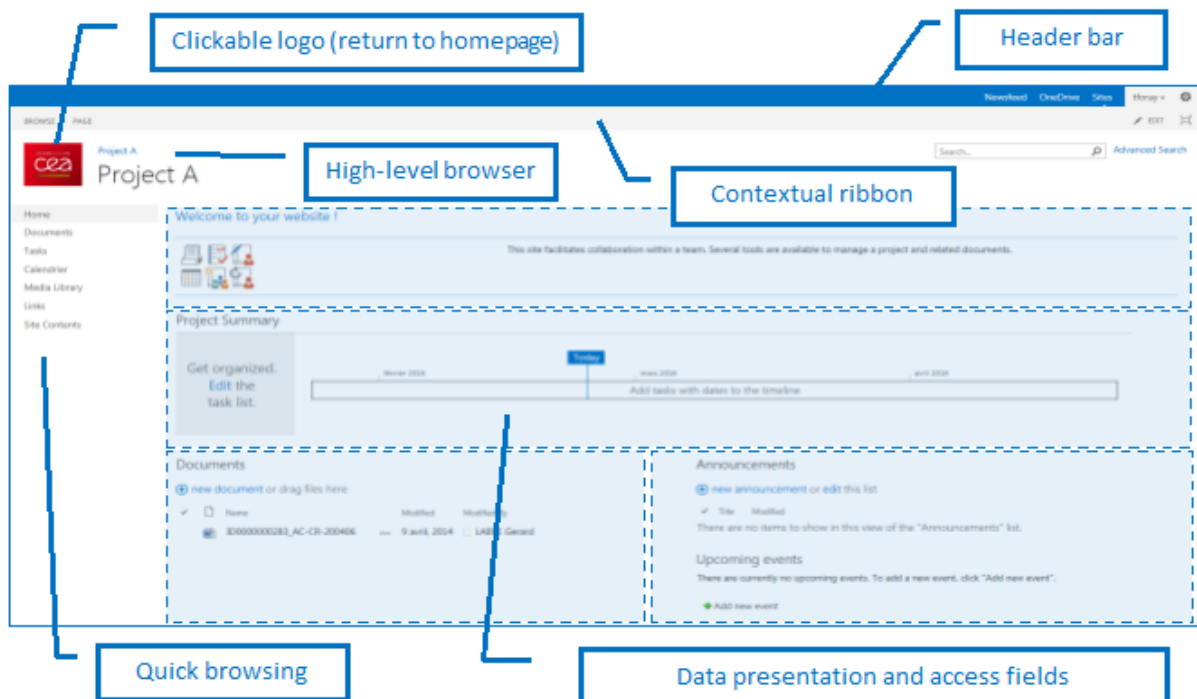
Clickable logo (return to homepage)

Header bar

Newsfeed OneDrive Sites Honay ▾

BROWSE PAGE

EDIT

cea

Project A

Project A

High-level browser

Search...

Advanced Search

Contextual ribbon

Home
Documents
Tasks
Calendrier
Media Library
Links
Site Contents

Welcome to your website !

This site facilitates collaboration within a team. Several tools are available to manage a project and related documents.

Project Summary

Get organized. Edit the task list.

Today

février 2014

mars 2014

avril 2014

Add tasks with dates to the timeline

Documents

⊕ new document or drag files here

Name Modified Modified By

3D0000000283_AC-CR-200406 ... 9 avril, 2014 LABE Gerard

Announcements

⊕ new announcement or edit this list

Title Modified

There are no items to show in this view of the "Announcements" list.

Upcoming events

There are currently no upcoming events. To add a new event, click "Add new event".

Add new event

Quick browsing

Data presentation and access fields